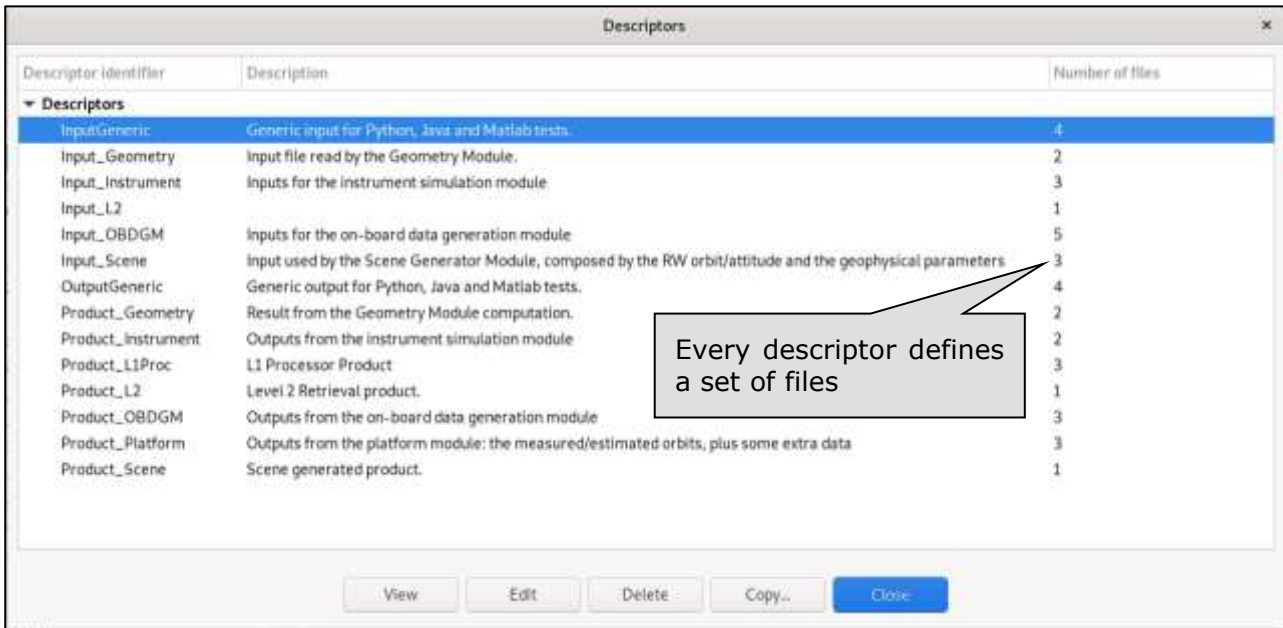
Descriptors ×

| Descriptor identifier | Description | Number of files |
|---|---|---|
| ▾ Descriptors | | |
| InputGeneric | Generic input for Python, Java and Matlab tests. | 4 |
| Input_Geometry | Input file read by the Geometry Module. | 2 |
| Input_Instrument | Inputs for the instrument simulation module | 3 |
| Input_L2 | | 1 |
| Input_OBDGM | Inputs for the on-board data generation module | 5 |
| Input_Scene | Input used by the Scene Generator Module, composed by the RW orbit/attitude and the geophysical parameters | 3 |
| OutputGeneric | Generic output for Python, Java and Matlab tests. | 4 |
| Product_Geometry | Result from the Geometry Module computation. | 2 |
| Product_Instrument | Outputs from the instrument simulation module | 2 |
| Product_L1Proc | L1 Processor Product | 3 |
| Product_L2 | Level 2 Retrieval product. | 1 |
| Product_OBDGM | Outputs from the on-board data generation module | 3 |
| Product_Platform | Outputs from the platform module: the measured/estimated orbits, plus some extra data | 3 |
| Product_Scene | Scene generated product. | 1 |

Every descriptor defines a set of files

View Edit Delete Copy... Close